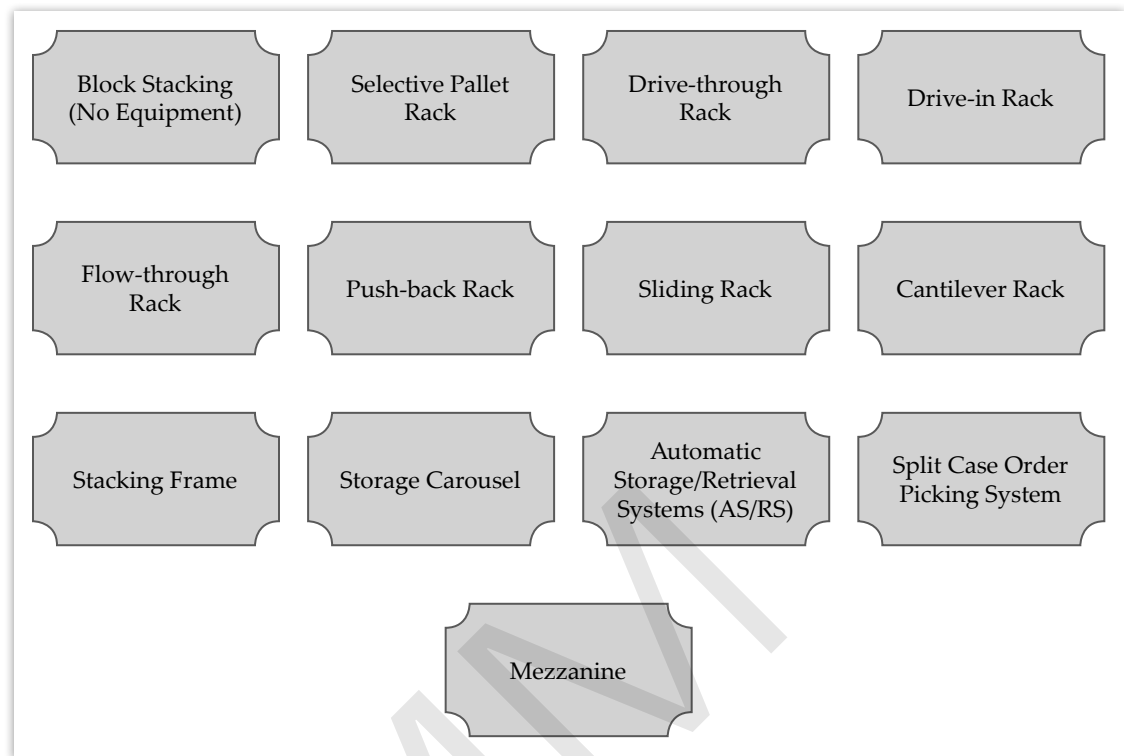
Block Stacking (No Equipment)

Selective Pallet Rack

Drive-through Rack

Drive-in Rack

Flow-through Rack

Push-back Rack

Sliding Rack

Cantilever Rack

Stacking Frame

Storage Carousel

Automatic Storage/Retrieval Systems (AS/RS)

Split Case Order Picking System

Mezzanine